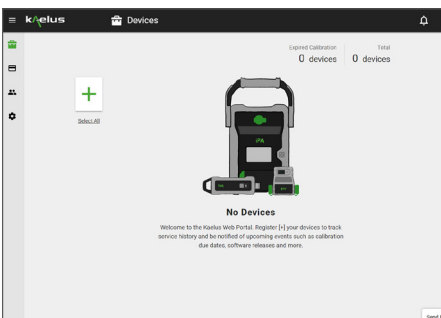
kaelus Devices

Expired Calibration 0 devices

Total 0 devices

Select All

iPA

No Devices

Welcome to the Kaelus Web Portal. Register [+] your devices to track service history and be notified of upcoming events such as calibration due dates, software releases and more.

Send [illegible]